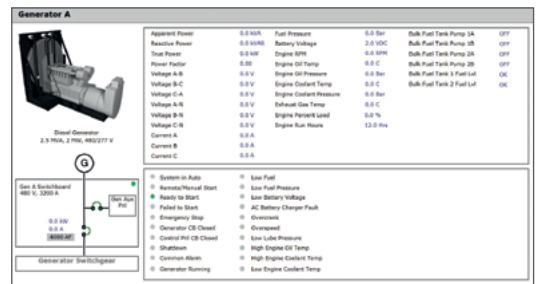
Generator A

Diesel Generator
2.5 MVA, 2 MW, 480/277 V

G

Gen A Switchboard
480 V, 3200 A

Gen Aux Pnl

0.0 kW
0.0 A
8000 AT

Generator Switchgear

| | | | | | |
|---|---|---|---|---|---|
| Apparent Power | 0.0 kVA | Fuel Pressure | 0.0 Bar | Bulk Fuel Tank Pump 1A | OFF |
| Reactive Power | 0.0 kVAR | Battery Voltage | 2.0 VDC | Bulk Fuel Tank Pump 1B | OFF |
| True Power | 0.0 kW | Engine RPM | 0.0 RPM | Bulk Fuel Tank Pump 2A | OFF |
| Power Factor | 0.00 | Engine Oil Temp | 0.0 C | Bulk Fuel Tank Pump 2B | OFF |
| Voltage A-B | 0.0 V | Engine Oil Pressure | 0.0 Bar | Bulk Fuel Tank 1 Fuel Lvl | OK |
| Voltage B-C | 0.0 V | Engine Coolant Temp | 0.0 C | Bulk Fuel Tank 2 Fuel Lvl | OK |
| Voltage C-A | 0.0 V | Engine Coolant Pressure | 0.0 Bar | | |
| Voltage A-N | 0.0 V | Exhaust Gas Temp | 0.0 C | | |
| Voltage B-N | 0.0 V | Engine Percent Load | 0.0 % | | |
| Voltage C-N | 0.0 V | Engine Run Hours | 12.0 Hrs | | |
| Current A | 0.0 A | | | | |
| Current B | 0.0 A | | | | |
| Current C | 0.0 A | | | | |

System in Auto
Remote/Manual Start
Ready to Start
Failed to Start
Emergency Stop
Generator CB Closed
Control Pnl CB Closed
Shutdown
Common Alarm
Generator Running

Low Fuel
Low Fuel Pressure
Low Battery Voltage
AC Battery Charger Fault
Overcrank
Overspeed
Low Lube Pressure
High Engine Oil Temp
High Engine Coolant Temp
Low Engine Coolant Temp